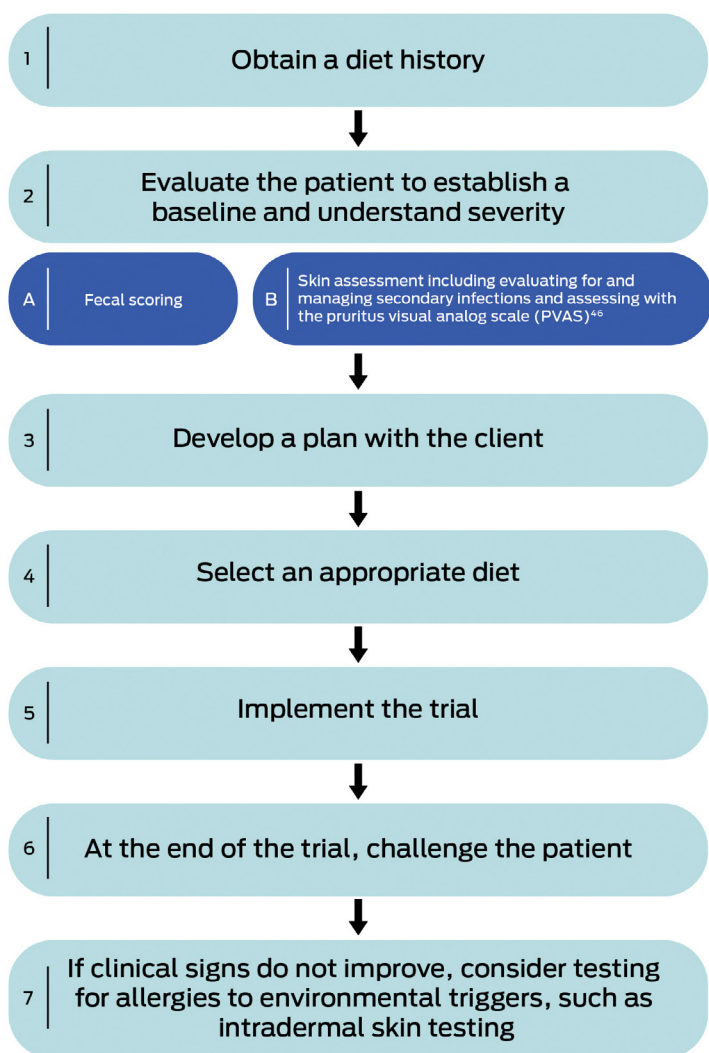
1 Obtain a diet history

2 Evaluate the patient to establish a baseline and understand severity

A Fecal scoring

B Skin assessment including evaluating for and managing secondary infections and assessing with the pruritus visual analog scale (PVAS)$^{46}$

3 Develop a plan with the client

4 Select an appropriate diet

5 Implement the trial

6 At the end of the trial, challenge the patient

7 If clinical signs do not improve, consider testing for allergies to environmental triggers, such as intradermal skin testing